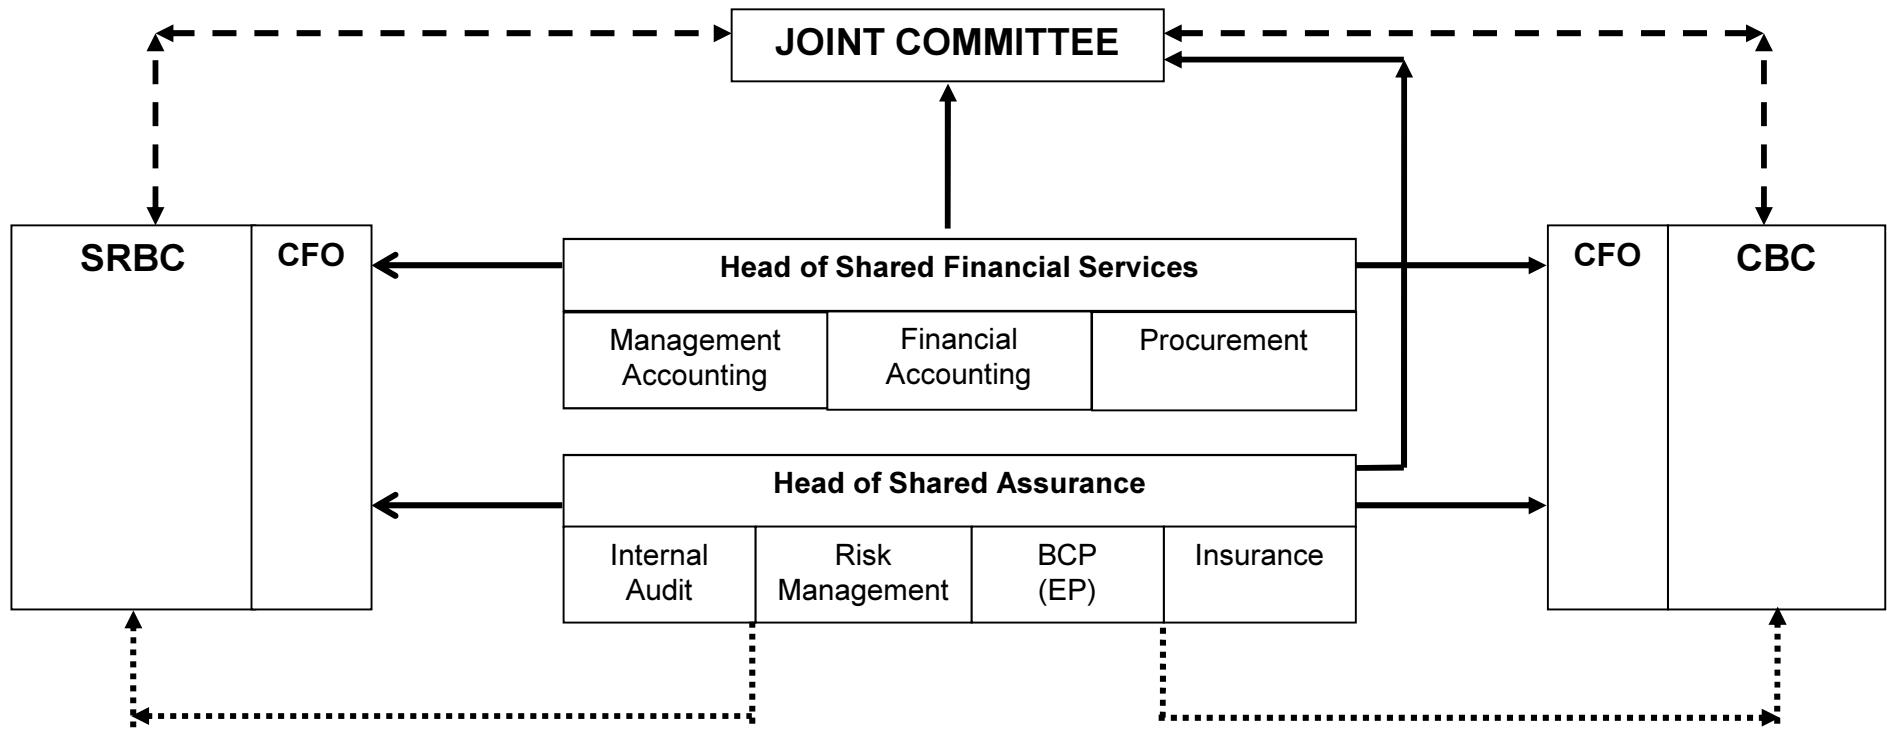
JOINT COMMITTEE

SRBC

CFO

Head of Shared Financial Services

Management Accounting

Financial Accounting

Procurement

Head of Shared Assurance

Internal Audit

Risk Management

BCP (EP)

Insurance

CFO

CBC